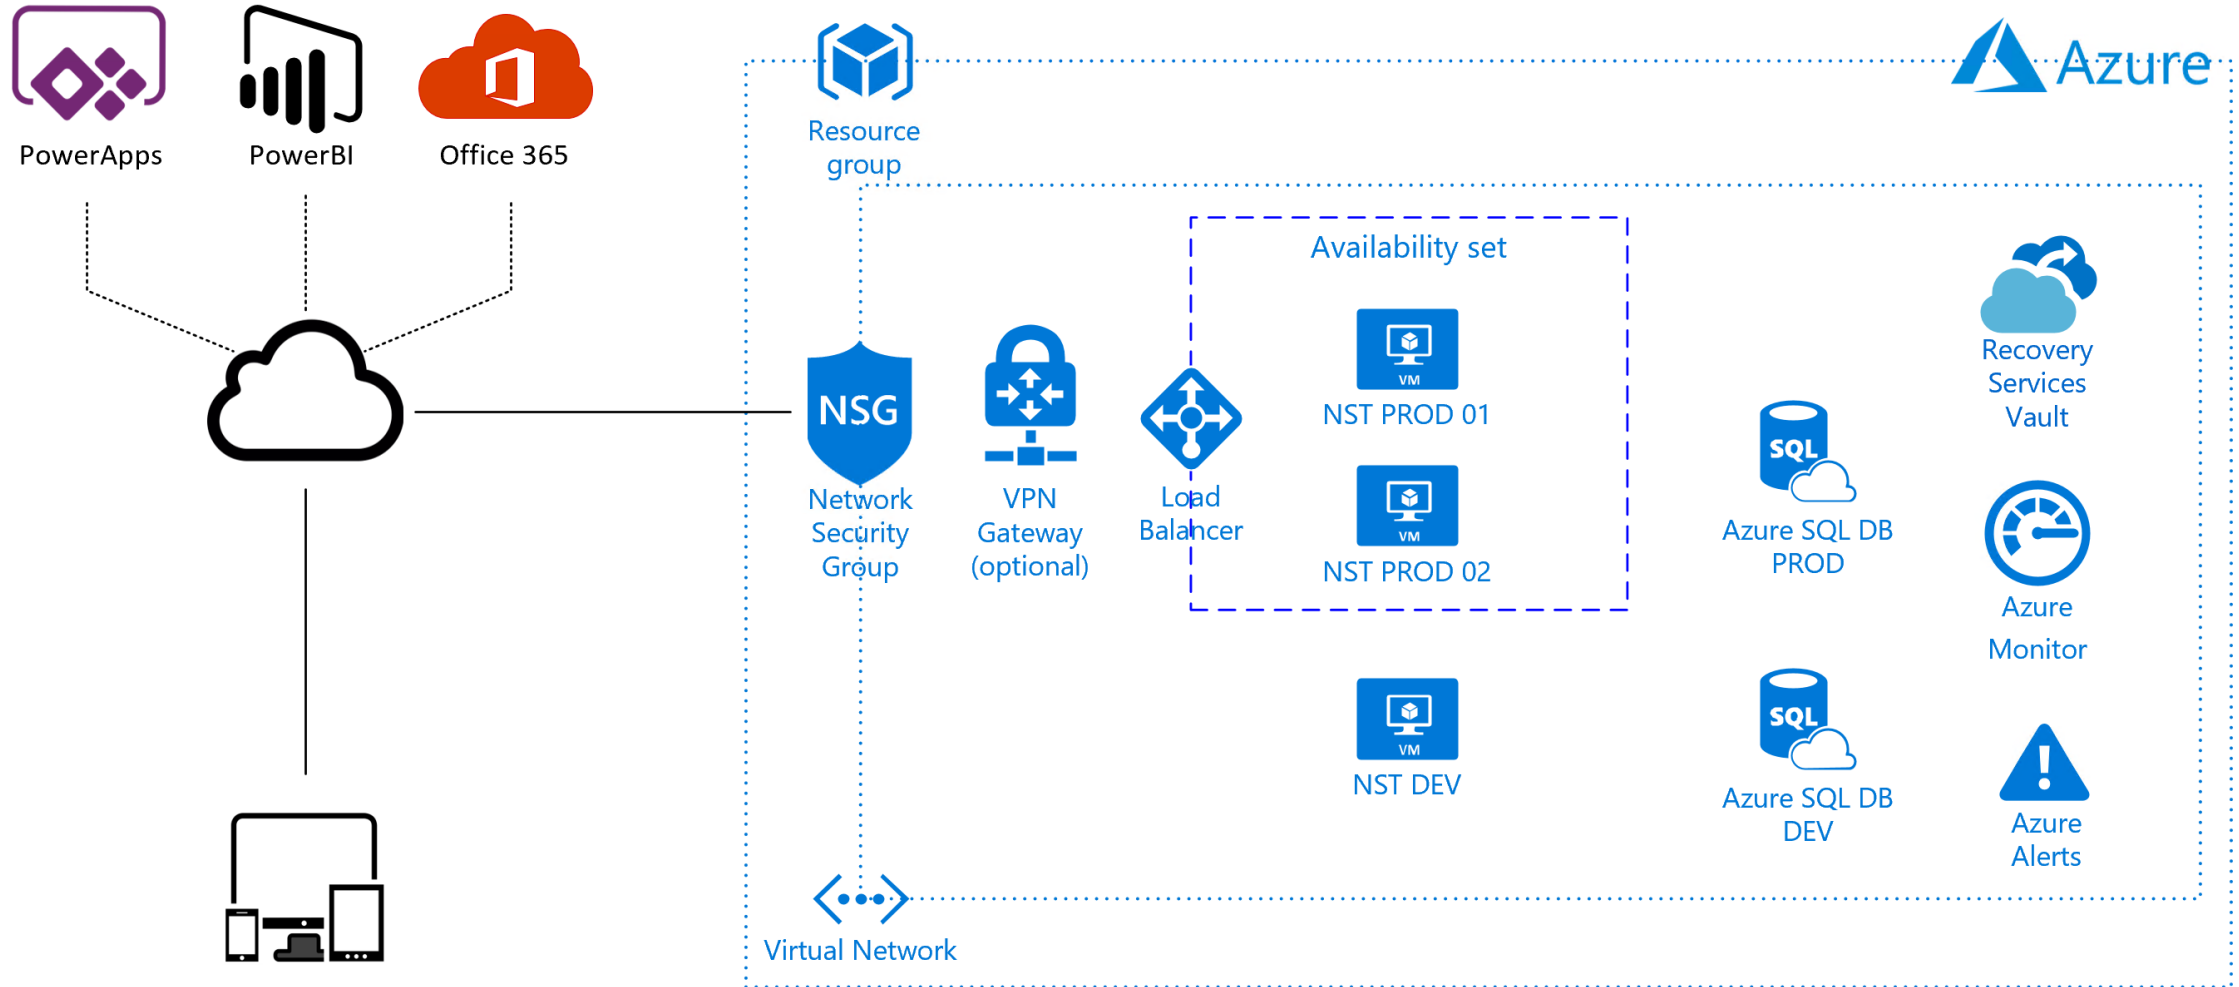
PowerApps

PowerBI

Office 365

Resource group

Azure

Availability set

VM

NST PROD 01

VM

NST PROD 02

NSG

Network Security Group

VPN Gateway (optional)

Load Balancer

Recovery Services Vault

SQL

Azure SQL DB PROD

Azure Monitor

VM

NST DEV

SQL

Azure SQL DB DEV

Azure Alerts

Virtual Network